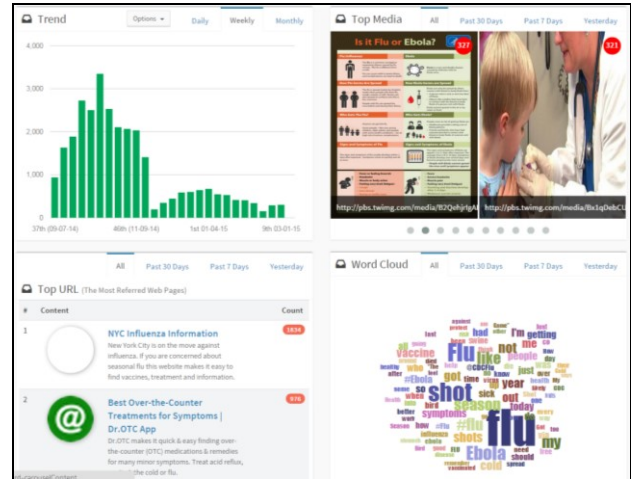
Trend

Options

Daily

Weekly

Monthly

4,000

3,000

2,000

1,000

0

37th (09-07-14)

46th (11-09-14)

1st 01-04-15

9th 03-01-15

Top Media

All

Past 30 Days

Past 7 Days

Yesterday

Is it Flu or Ebola?

327

323

http://pbs.twimg.com/media/B2QohjrIgA

http://pbs.twimg.com/media/Bx1qDebCU

All

Past 30 Days

Past 7 Days

Yesterday

Top URL (The Most Referred Web Pages)

#

Content

Count

1

NYC Influenza Information

New York City is on the move against influenza. If you are concerned about seasonal flu this website makes it easy to find vaccines, treatment and information.

5834

2

Best Over-the-Counter Treatments for Symptoms | Dr.OTC App

Dr.OTC makes it quick & easy finding over-the-counter (OTC) medications & remedies for many minor symptoms. Treat acid reflux, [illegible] the cold or flu.

976

Word Cloud

All

Past 30 Days

Past 7 Days

Yesterday

flu shot season Flu like #flu Ebola shots vaccine symptoms #Ebola year not me people getting I'm got my today out just get sick know should time had health